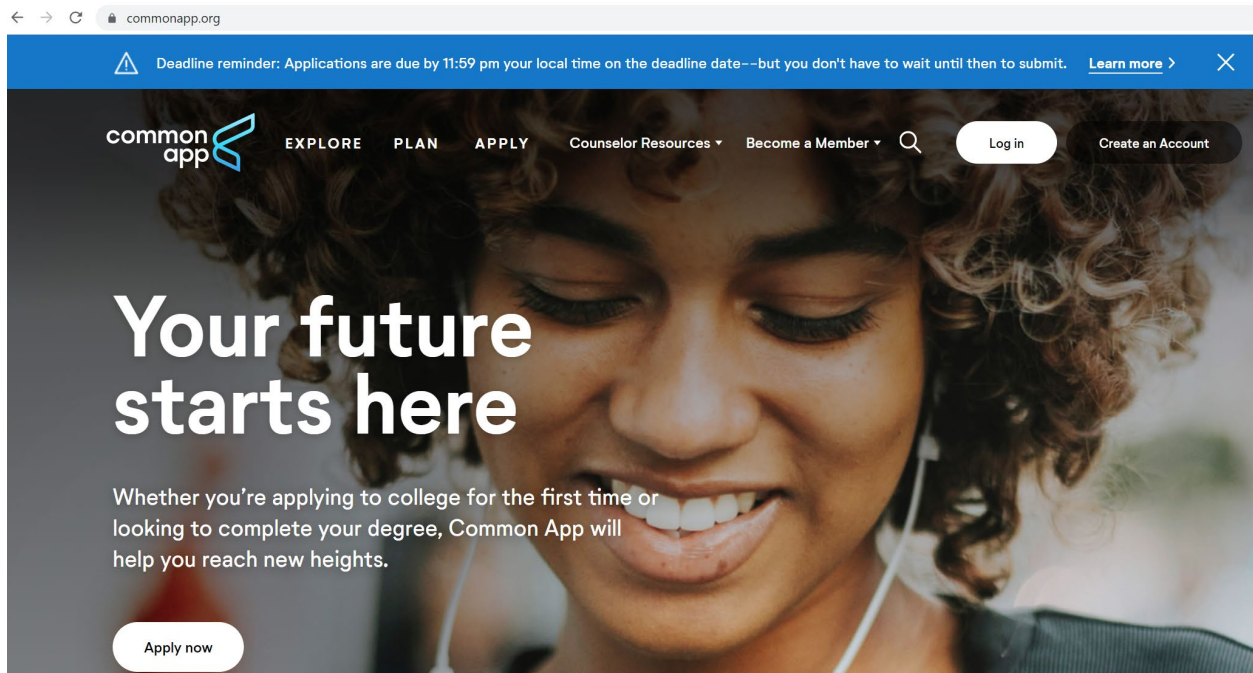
commonapp.org

Deadline reminder: Applications are due by 11:59 pm your local time on the deadline date--but you don't have to wait until then to submit. Learn more >

common app

EXPLORE PLAN APPLY Counselor Resources Become a Member Log in Create an Account

Your future starts here

Whether you're applying to college for the first time or looking to complete your degree, Common App will help you reach new heights.

Apply now